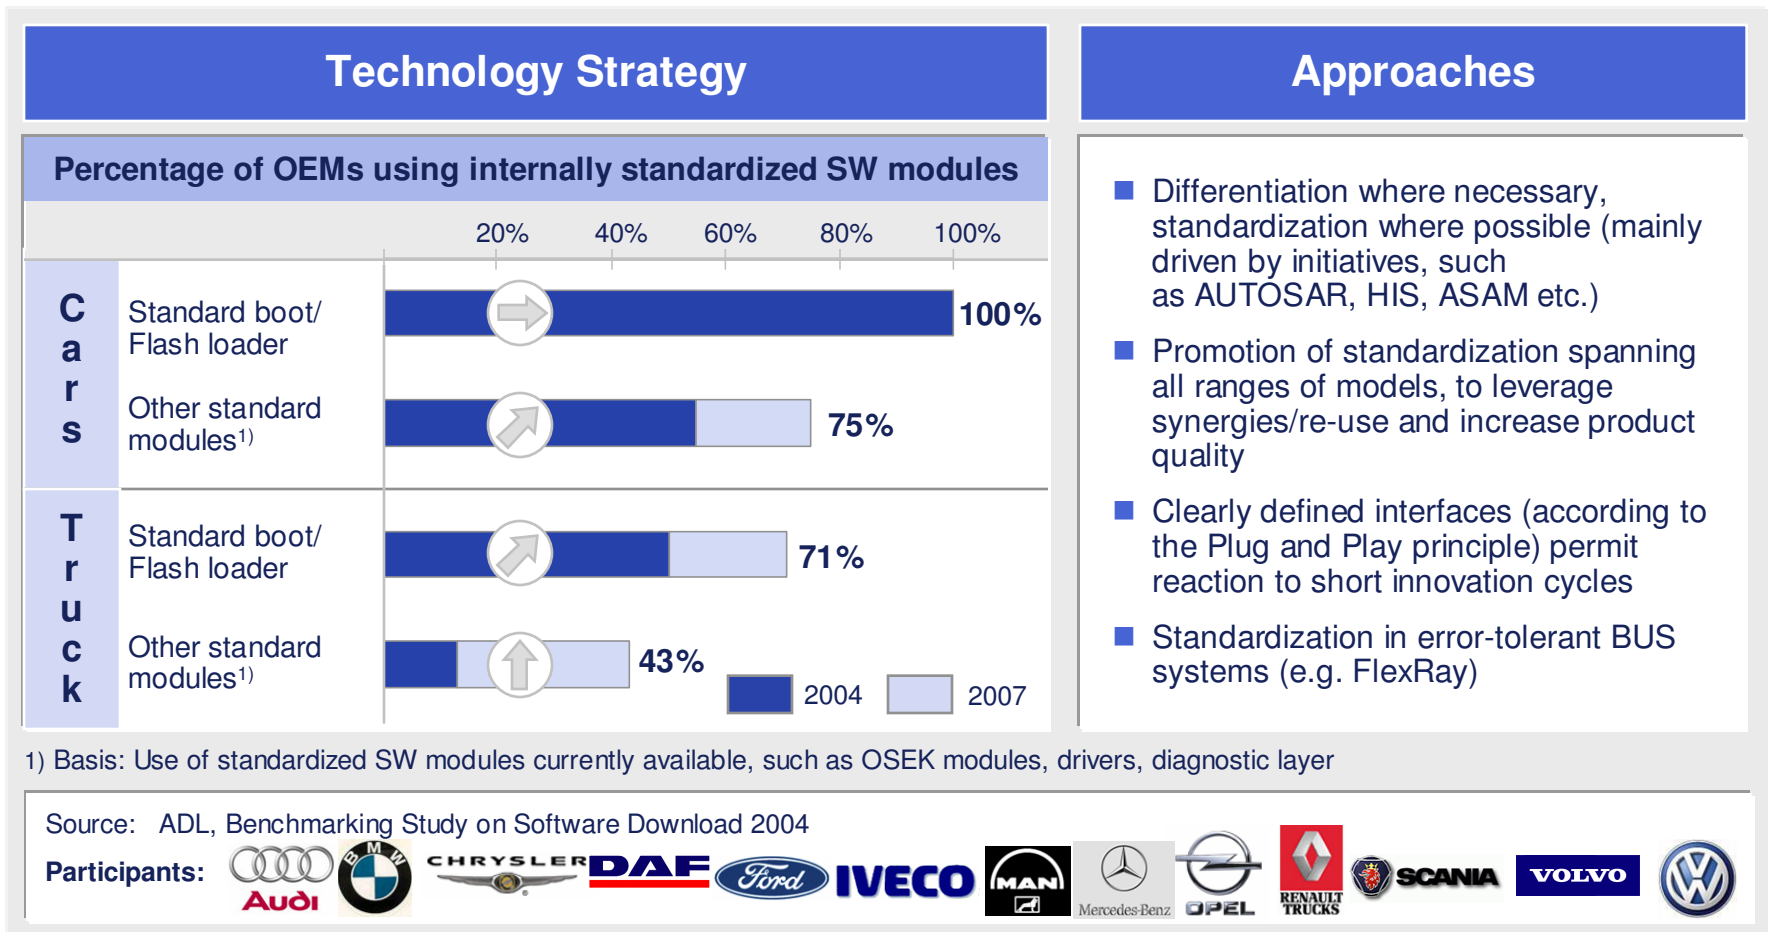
Technology Strategy

Approaches

Percentage of OEMs using internally standardized SW modules

20% 40% 60% 80% 100%

Cars

Standard boot/ Flash loader 100%

Other standard modules$^{1)}$ 75%

Truck

Standard boot/ Flash loader 71%

Other standard modules$^{1)}$ 43%

2004 2007

■ Differentiation where necessary, standardization where possible (mainly driven by initiatives, such as AUTOSAR, HIS, ASAM etc.)

■ Promotion of standardization spanning all ranges of models, to leverage synergies/re-use and increase product quality

■ Clearly defined interfaces (according to the Plug and Play principle) permit reaction to short innovation cycles

■ Standardization in error-tolerant BUS systems (e.g. FlexRay)

1) Basis: Use of standardized SW modules currently available, such as OSEK modules, drivers, diagnostic layer

Source: ADL, Benchmarking Study on Software Download 2004

Participants: Audi BMW CHRYSLER DAF Ford IVECO MAN Mercedes-Benz OPEL RENAULT TRUCKS SCANIA VOLVO